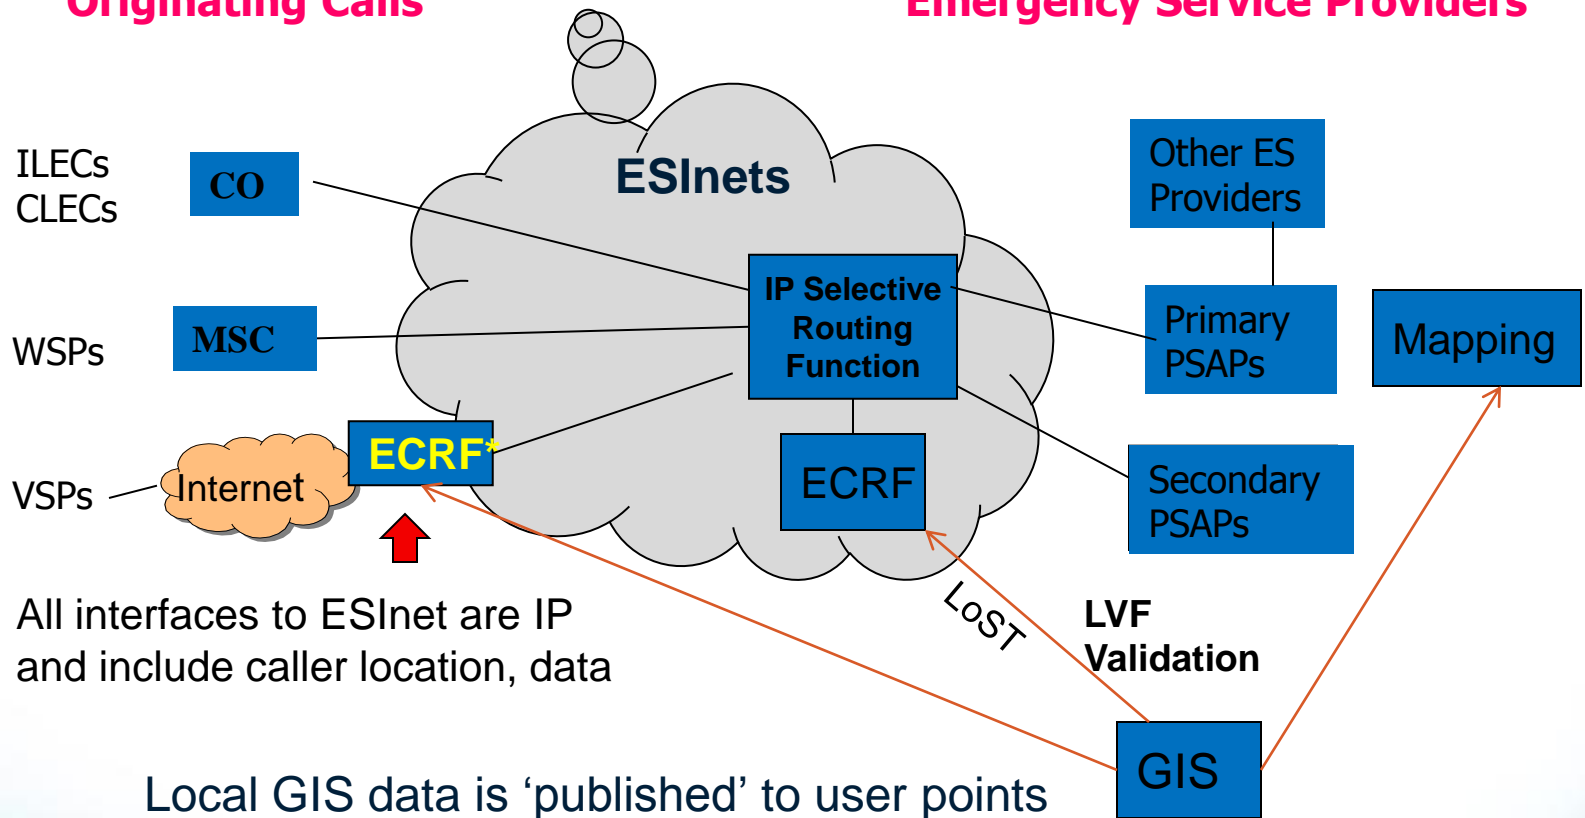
Originating Calls

Emergency Service Providers

ILECs
CLECs

CO

ESInets

Other ES Providers

WSPs

MSC

IP Selective Routing Function

Primary PSAPs

Mapping

VSPs

Internet

ECRF*

ECRF

Secondary PSAPs

All interfaces to ESInet are IP and include caller location, data

LoST

LVF Validation

Local GIS data is ‘published’ to user points

GIS